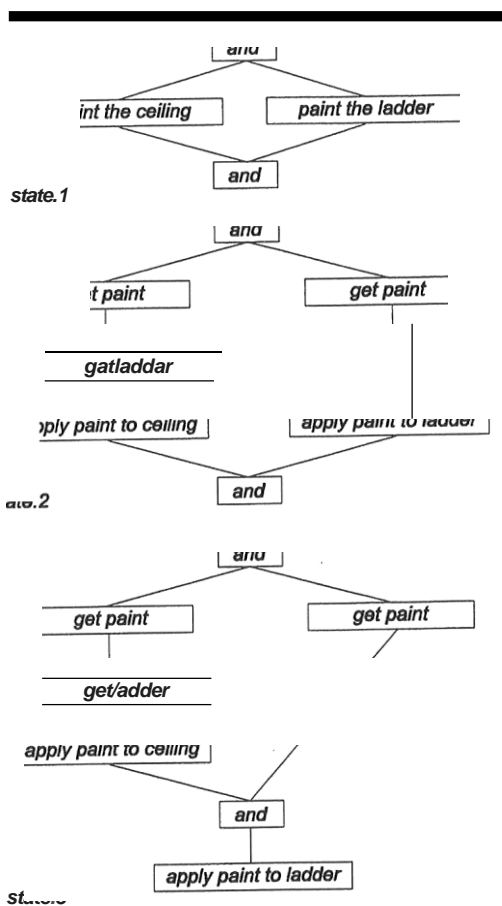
and

int the ceiling

paint the ladder

and

state.1

and

:t paint

get paint

gatladdar

›ply paint to ceiling

apply paint to ladder

and

ate.2

and

get paint

get paint

get/adder

apply paint to ceiling

and

apply paint to ladder

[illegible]